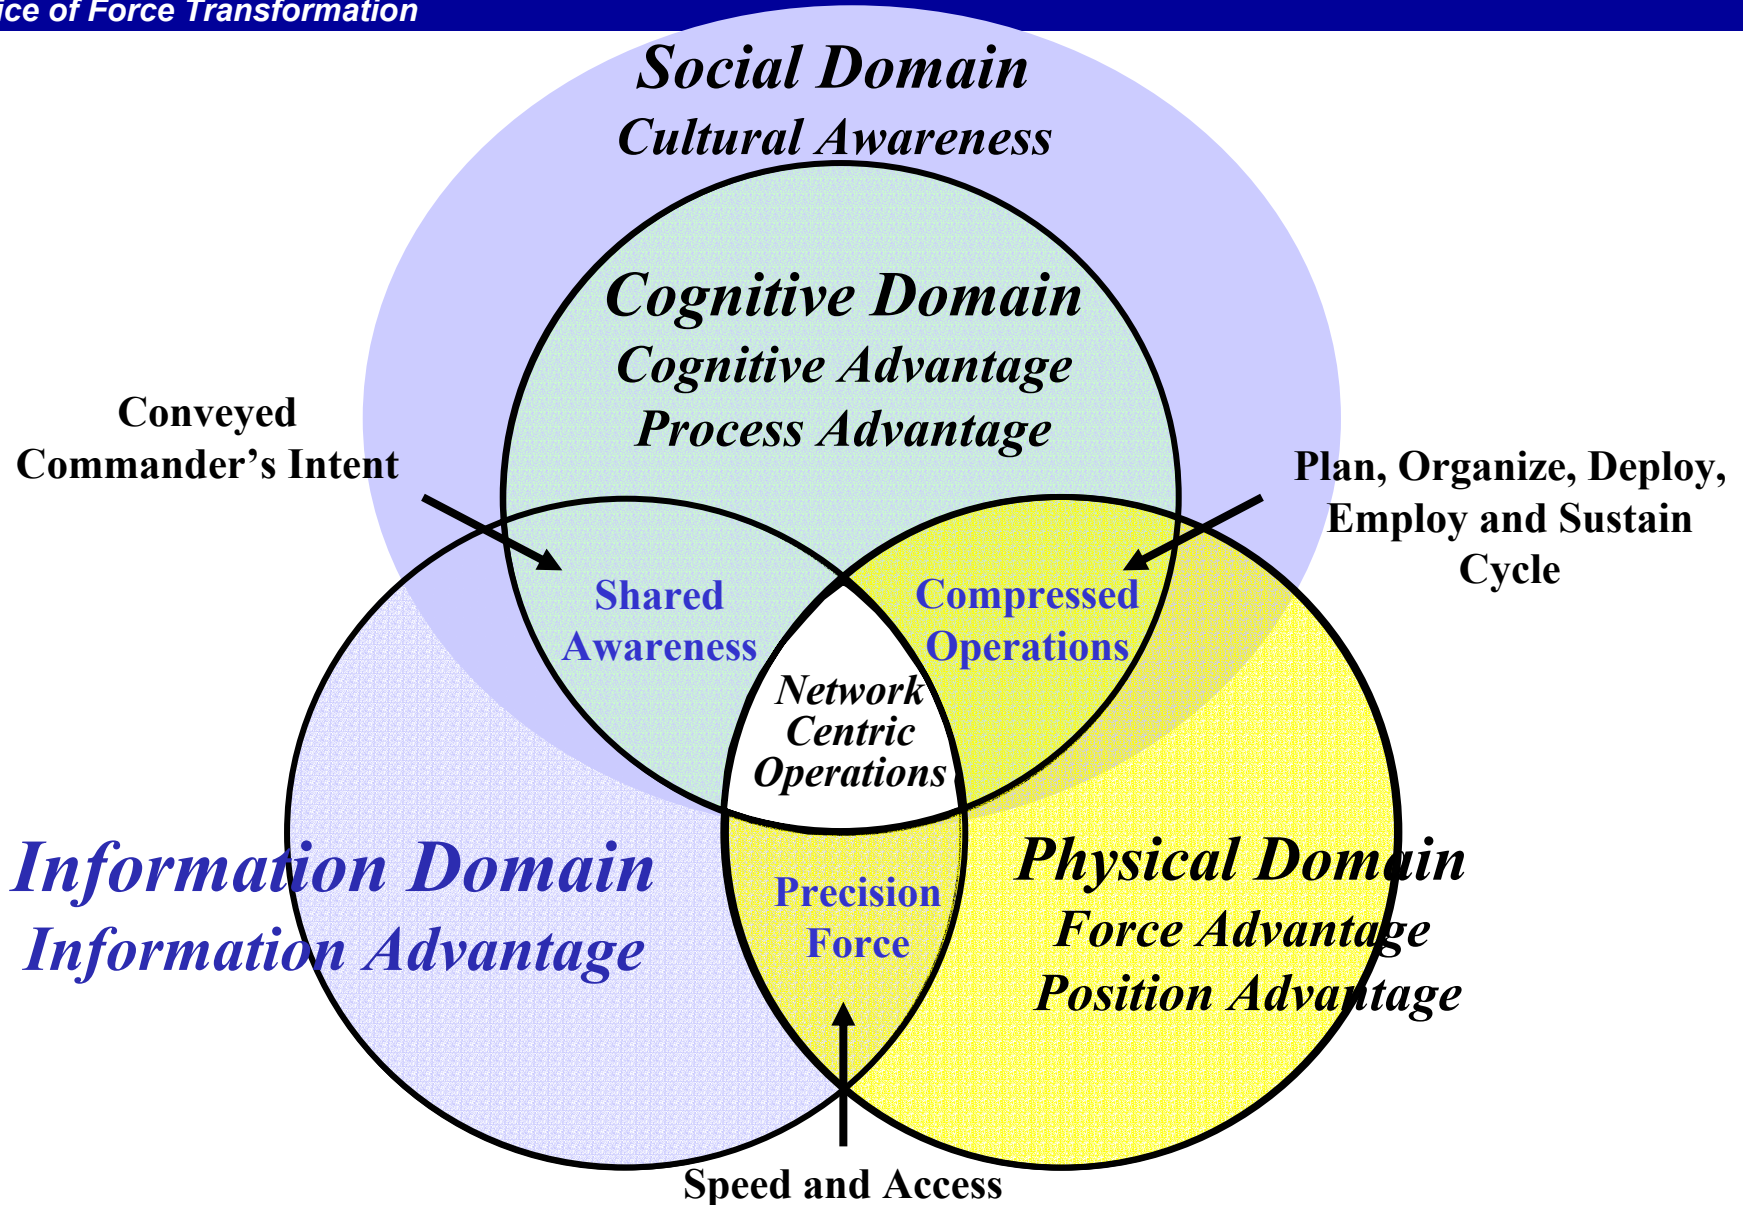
ice of Force Transformation

Social Domain
Cultural Awareness

Cognitive Domain
Cognitive Advantage
Process Advantage

Conveyed Commander's Intent

Plan, Organize, Deploy, Employ and Sustain Cycle

Shared Awareness

Compressed Operations

Network Centric Operations

Information Domain
Information Advantage

Precision Force

Physical Domain
Force Advantage
Position Advantage

Speed and Access